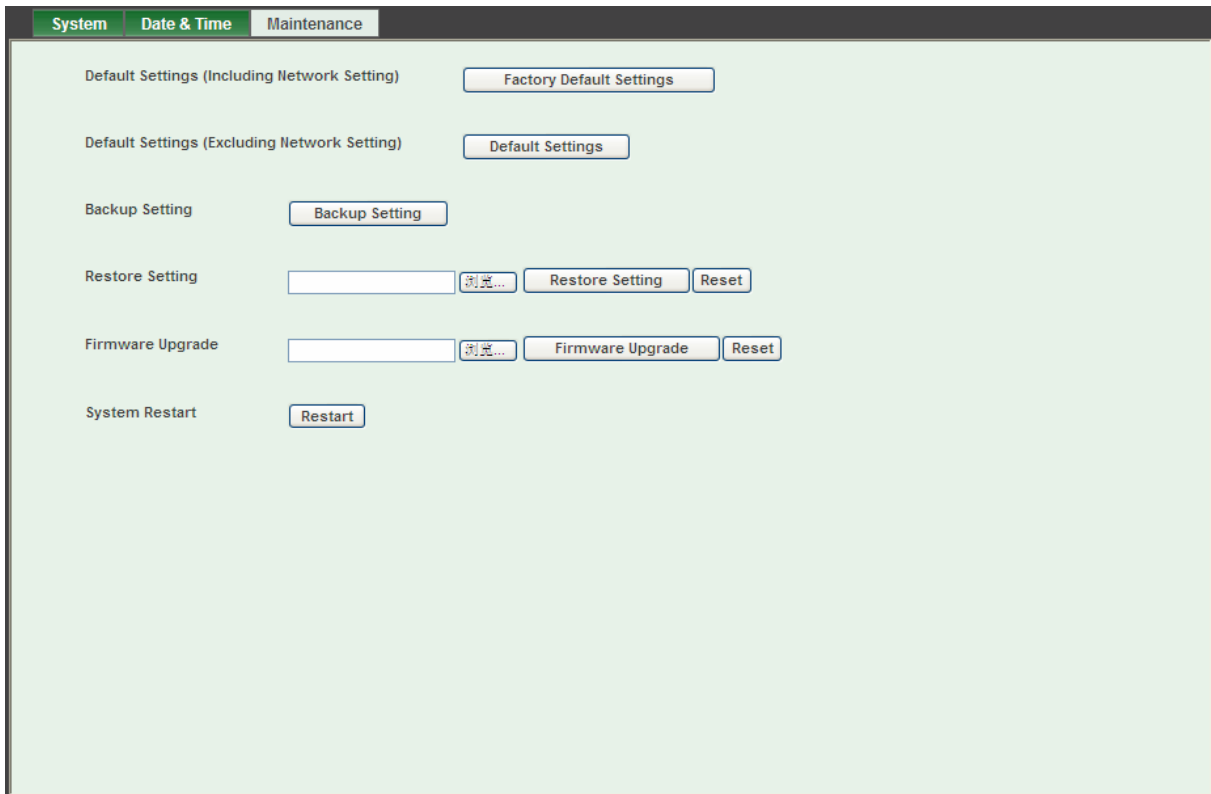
System Date & Time Maintenance

Default Settings (Including Network Setting) Factory Default Settings

Default Settings (Excluding Network Setting) Default Settings

Backup Setting Backup Setting

Restore Setting 浏览... Restore Setting Reset

Firmware Upgrade 浏览... Firmware Upgrade Reset

System Restart Restart